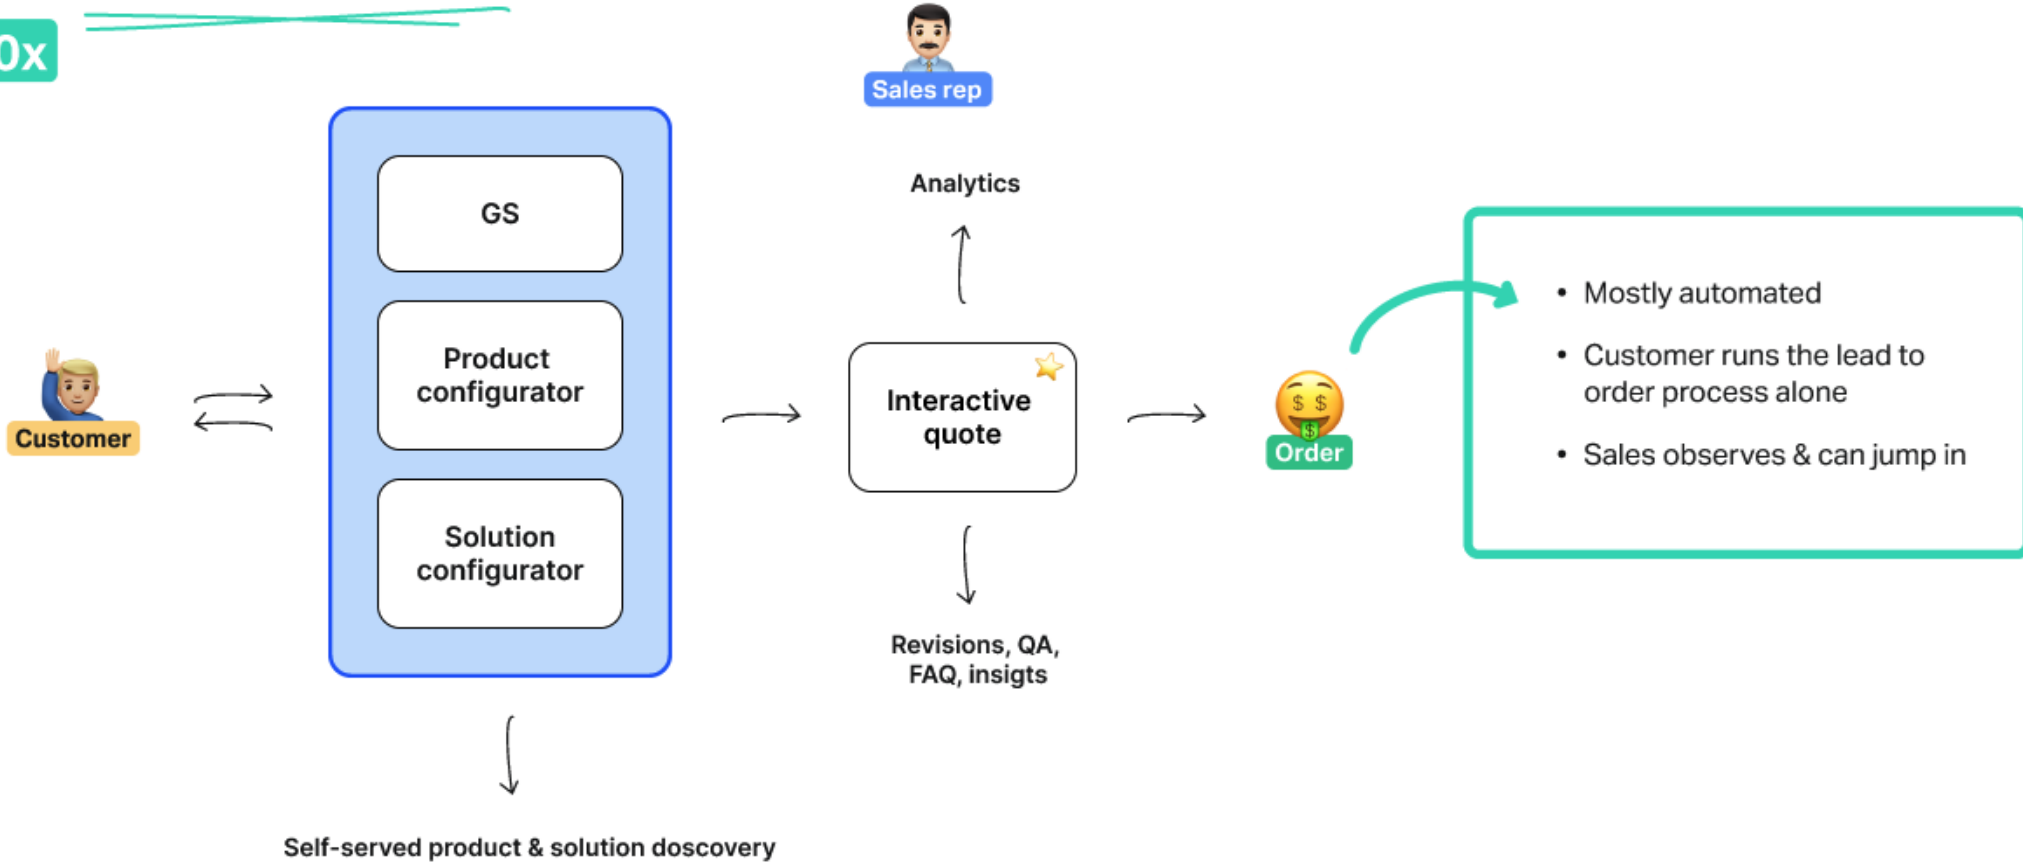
0x

Sales rep

Analytics

Customer

GS

Product configurator

Solution configurator

Interactive quote

Order

- Mostly automated
- Customer runs the lead to order process alone
- Sales observes & can jump in

Revisions, QA, FAQ, insigts

Self-served product & solution doscovery